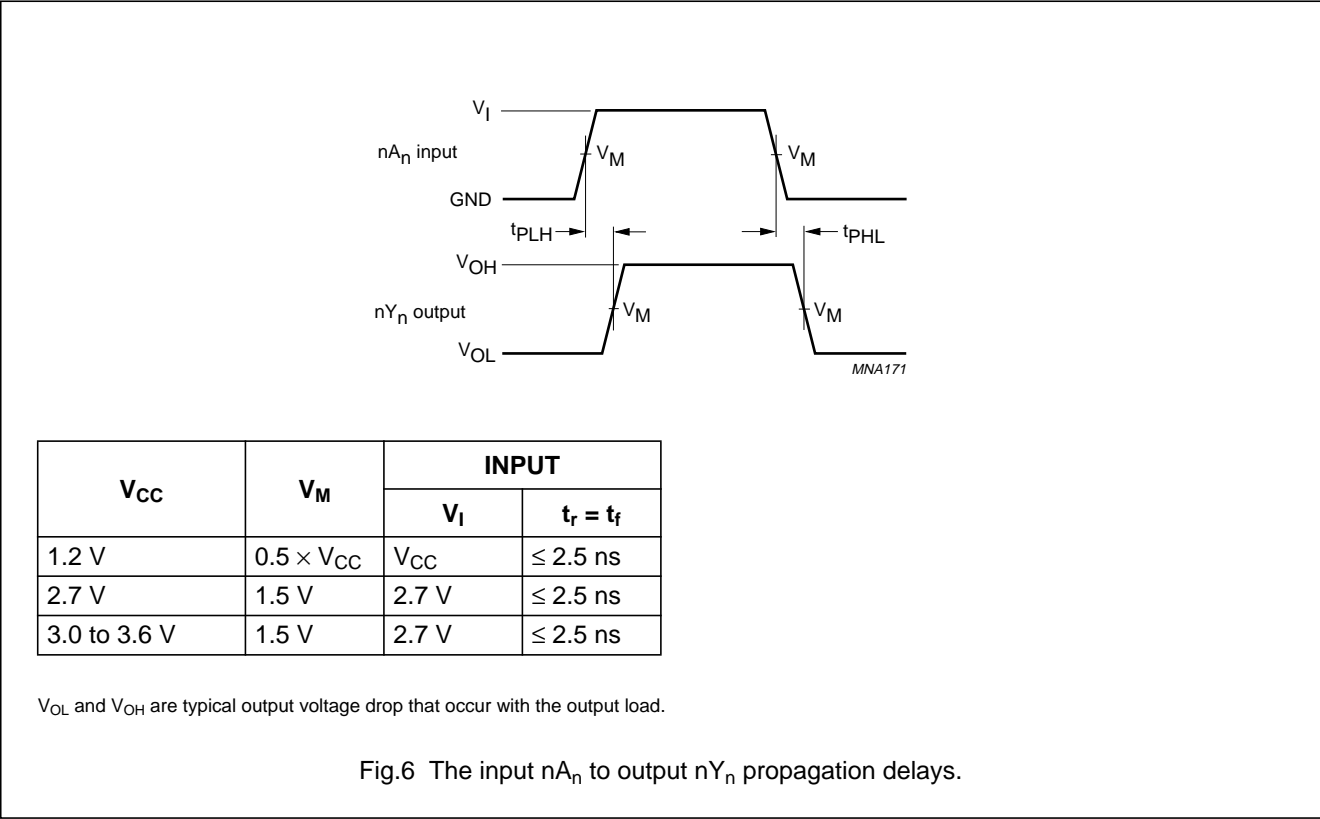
$V_I$

$nA_n$ input

$V_M$

$V_M$

GND

$t_{PLH}$

$t_{PHL}$

$V_{OH}$

$nY_n$ output

$V_M$

$V_M$

$V_{OL}$

MNA171

| $V_{CC}$ | $V_M$ | INPUT $V_I$ | INPUT $t_r = t_f$ |
|---|---|---|---|
| 1.2 V | $0.5 \times V_{CC}$ | $V_{CC}$ | $\leq 2.5$ ns |
| 2.7 V | 1.5 V | 2.7 V | $\leq 2.5$ ns |
| 3.0 to 3.6 V | 1.5 V | 2.7 V | $\leq 2.5$ ns |

$V_{OL}$ and $V_{OH}$ are typical output voltage drop that occur with the output load.

Fig.6 The input $nA_n$ to output $nY_n$ propagation delays.